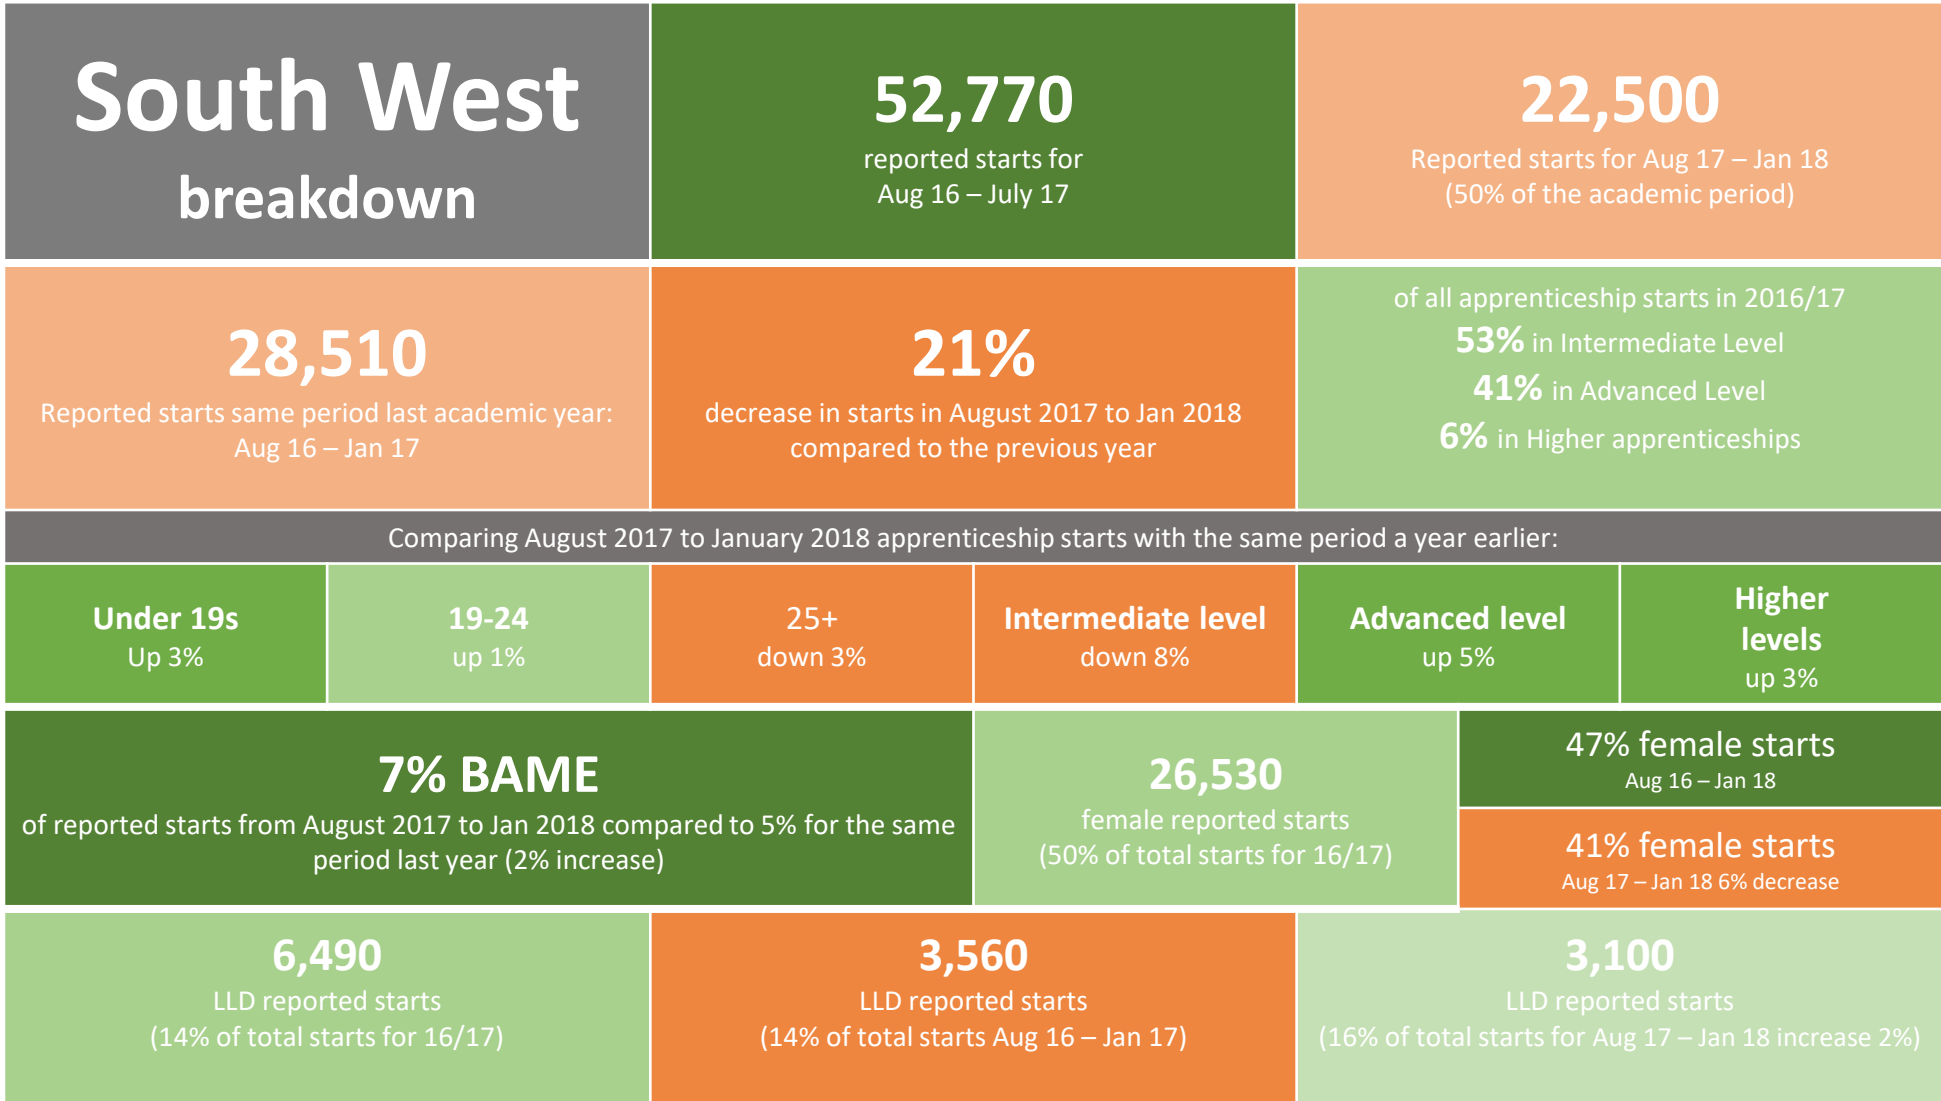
South West breakdown

52,770
reported starts for Aug 16 – July 17

22,500
Reported starts for Aug 17 – Jan 18 (50% of the academic period)

28,510
Reported starts same period last academic year: Aug 16 – Jan 17

21%
decrease in starts in August 2017 to Jan 2018 compared to the previous year

of all apprenticeship starts in 2016/17
53% in Intermediate Level
41% in Advanced Level
6% in Higher apprenticeships

Comparing August 2017 to January 2018 apprenticeship starts with the same period a year earlier:

Under 19s
Up 3%

19-24
up 1%

25+
down 3%

Intermediate level
down 8%

Advanced level
up 5%

Higher levels
up 3%

7% BAME
of reported starts from August 2017 to Jan 2018 compared to 5% for the same period last year (2% increase)

26,530
female reported starts (50% of total starts for 16/17)

47% female starts
Aug 16 – Jan 18

41% female starts
Aug 17 – Jan 18 6% decrease

6,490
LLD reported starts (14% of total starts for 16/17)

3,560
LLD reported starts (14% of total starts Aug 16 – Jan 17)

3,100
LLD reported starts (16% of total starts for Aug 17 – Jan 18 increase 2%)